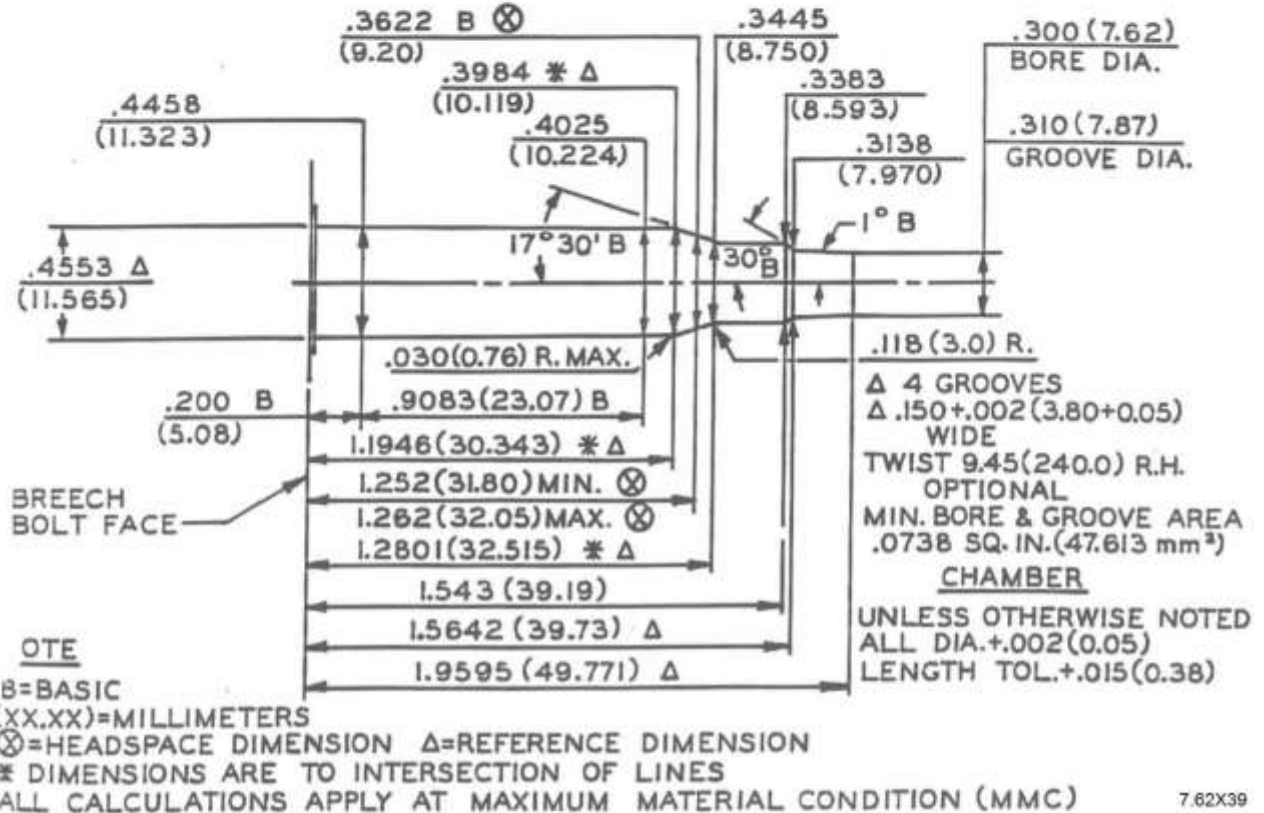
.3622 B ⊗
(9.20)

.3445
(8.750)

.300 (7.62)
BORE DIA.

.3984 ✱ Δ
(10.119)

.3383
(8.593)

.4458
(11.323)

.4025
(10.224)

.310 (7.87)
GROOVE DIA.

.3138
(7.970)

1° B

17°30' B

30° B

.4553 Δ
(11.565)

.030 (0.76) R. MAX.

.118 (3.0) R.

Δ 4 GROOVES
Δ .150+.002 (3.80+0.05) WIDE
TWIST 9.45 (240.0) R.H. OPTIONAL
MIN. BORE & GROOVE AREA .0738 SQ. IN. (47.613 mm²)

.200 B
(5.08)

.9083 (23.07) B

1.1946 (30.343) ✱ Δ

BREECH BOLT FACE

1.252 (31.80) MIN. ⊗

1.262 (32.05) MAX. ⊗

1.2801 (32.515) ✱ Δ

CHAMBER

1.543 (39.19)

UNLESS OTHERWISE NOTED
ALL DIA.+.002 (0.05)
LENGTH TOL.+.015 (0.38)

1.5642 (39.73) Δ

1.9595 (49.771) Δ

OTE
B=BASIC
(XX.XX)=MILLIMETERS
⊗=HEADSPACE DIMENSION Δ=REFERENCE DIMENSION
✱ DIMENSIONS ARE TO INTERSECTION OF LINES
ALL CALCULATIONS APPLY AT MAXIMUM MATERIAL CONDITION (MMC)

7.62X39